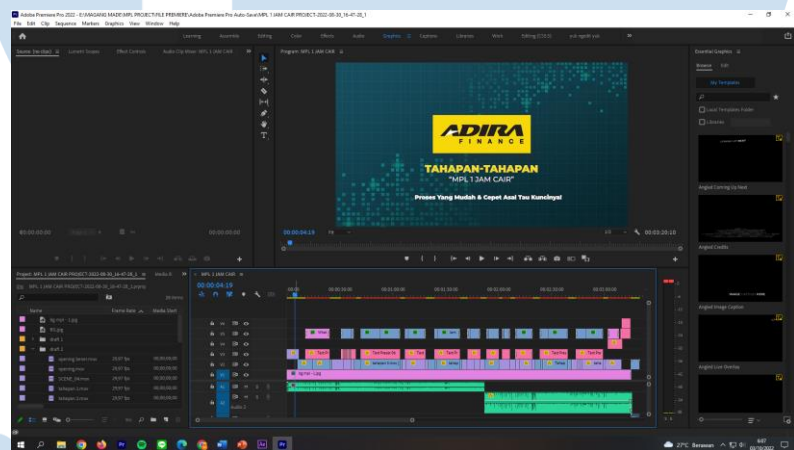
Adobe Premiere Pro 2022 - E:\MAGANG MADE\MPL PROJECT\FILE PREMIERE\Adobe Premiere Pro Auto-Save\MPL 1 JAM CAIR PROJECT-2022-08-30_16-47-28_1

File Edit Clip Sequence Markers Graphics View Window Help

Learning Assembly Editing Color Effects Audio Graphics Captions Libraries Work Editing (CS5.5)

Source: (no clips) Lumetri Scopes Effect Controls Audio Clip Mixer: MPL 1 JAM CAIR

Program: MPL 1 JAM CAIR

ADIRA FINANCE

TAHAPAN-TAHAPAN
"MPL 1 JAM CAIR"

Proses Yang Mudah & Cepat Asal Tau Kuncinya!

00;00;00;00
00;00;00;00
00;00;04;19
Fit
1/2
00;03;20;10

Essential Graphics
Browse Edit
My Templates
Local Templates Folder
Libraries
Angled Coming Up Next
Angled Credits
Angled Image Caption
Angled Live Overlay

Project: MPL 1 JAM CAIR PROJECT-2022-08-30_16-47-28_1 Media B
MPL 1 JAM CAIR PROJECT-2022-08-30_16-47-28_1.prproj
Name Frame Rate Media Start
bg mpl - 1.jpg
R1.jpg
draft 1
draft 2
opening fanan.mov 29,97 fps 00;00;00;00
opening.mov 29,97 fps 00;00;00;00
SCENE_04.mov 29,97 fps 00;00;00;00
tahapan 1.mov 29,97 fps 00;00;00;00
tahapan 2.mov 29,97 fps 00;00;00;00

MPL 1 JAM CAIR
00;00;04;19
00;00 00;00;30;00 00;01;00;00 00;01;30;00 00;02;00;00 00;02;30;00 00;03;00;00
bg mpl - 1.jpg
Audio 1

27°C Berawan
9:07
30/08/2022